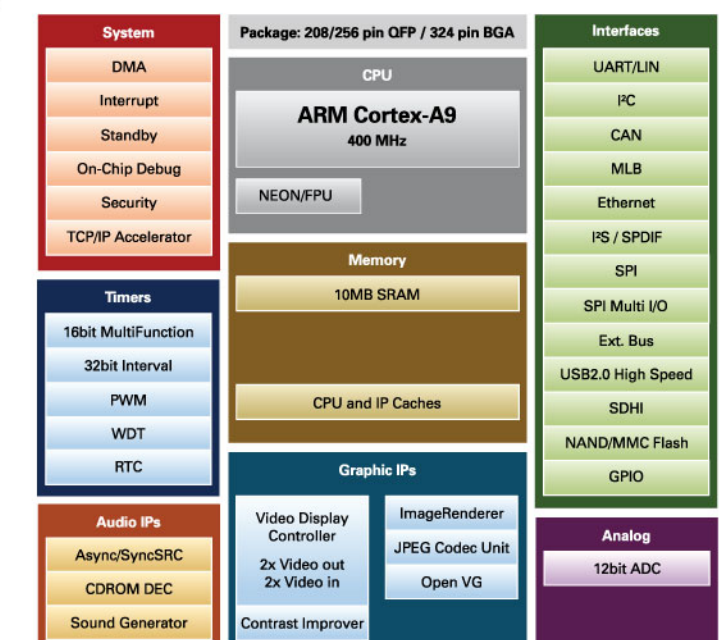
System

DMA

Interrupt

Standby

On-Chip Debug

Security

TCP/IP Accelerator

Package: 208/256 pin QFP / 324 pin BGA

CPU

ARM Cortex-A9
400 MHz

NEON/FPU

Memory

10MB SRAM

CPU and IP Caches

Interfaces

UART/LIN

I²C

CAN

MLB

Ethernet

I²S / SPDIF

SPI

SPI Multi I/O

Ext. Bus

USB2.0 High Speed

SDHI

NAND/MMC Flash

GPIO

Timers

16bit MultiFunction

32bit Interval

PWM

WDT

RTC

Graphic IPs

Video Display Controller

2x Video out
2x Video in

Contrast Improver

ImageRenderer

JPEG Codec Unit

Open VG

Audio IPs

Async/SyncSRC

CDROM DEC

Sound Generator

Analog

12bit ADC